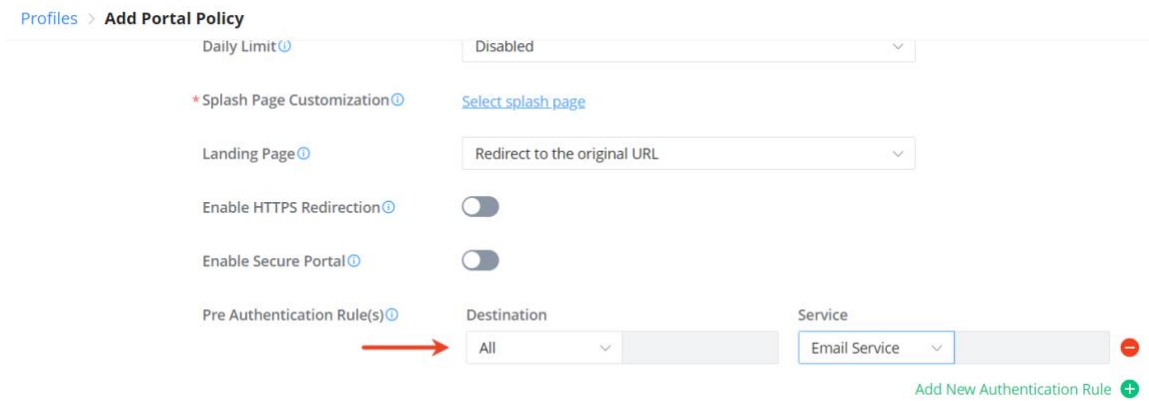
Profiles > Add Portal Policy

Daily Limit ⓘ Disabled

* Splash Page Customization ⓘ Select splash page

Landing Page ⓘ Redirect to the original URL

Enable HTTPS Redirection ⓘ

Enable Secure Portal ⓘ

Pre Authentication Rule(s) ⓘ

| Destination | Service |
|---|---|
| All | Email Service |

Add New Authentication Rule